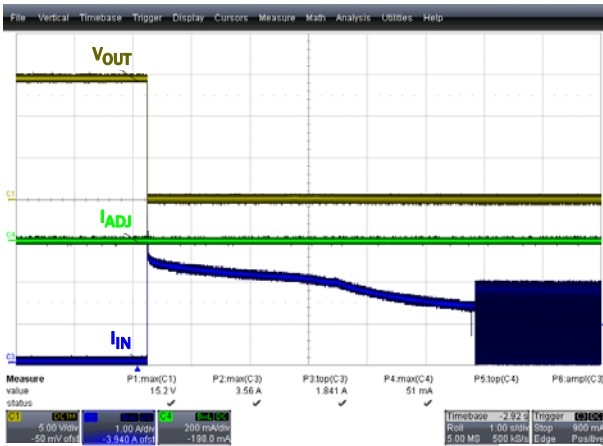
File Vertical Timebase Trigger Display Cursors Measure Math Analysis Utilities Help

$V_{OUT}$

$I_{ADJ}$

$I_{IN}$

C1
C4
C3

| Measure | P1:max(C1) | P2:max(C3) | P3:top(C3) | P4:max(C4) | P5:top(C4) | P6:ampl(C3) |
|---|---|---|---|---|---|---|
| value | 15.2 V | 3.56 A | 1.841 A | 51 mA | | |
| status | ✓ | ✓ | ✓ | ✓ | | |

C1 DC1M 5.00 V/div -50 mV ofst
C3 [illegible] 1.00 A/div -3.940 A ofst
C4 BwL DC 200 mA/div -190.0 mA

Timebase -2.92 s
Roll 1.00 s/div
5.00 MS 500 kS/s

Trigger C3 DC
Stop 900 mA
Edge Positive